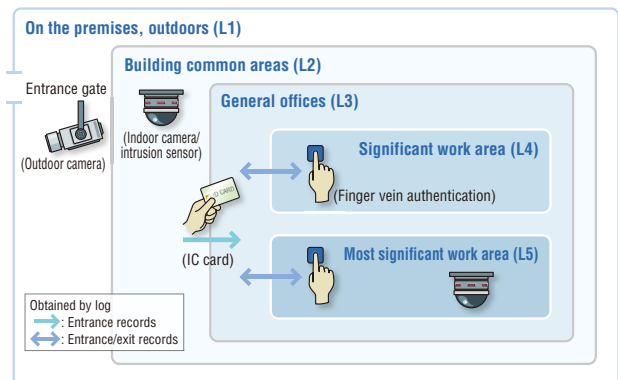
On the premises, outdoors (L1)

Entrance gate

(Outdoor camera)

Building common areas (L2)

(Indoor camera/ intrusion sensor)

General offices (L3)

Significant work area (L4)

(Finger vein authentication)

ID CARD

(IC card)

Most significant work area (L5)

Obtained by log
: Entrance records
: Entrance/exit records